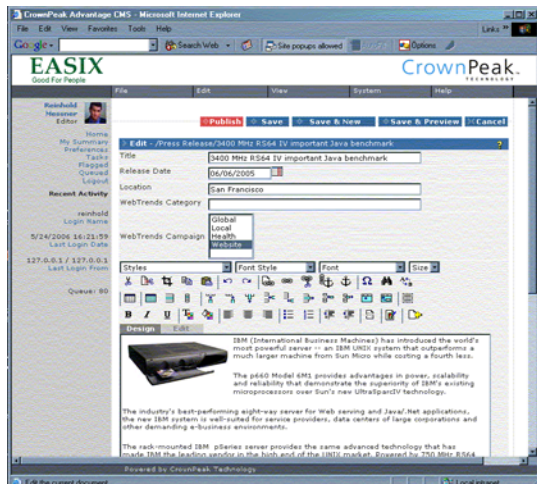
CrownPeak Advantage CMS - Microsoft Internet Explorer

File Edit View Favorites Tools Help

Links

Google - Search Web Site popups allowed Options

EASIX
Good For People

CrownPeak TECHNOLOGY

File Edit View System Help

Reinhold Messner Editor

Home
My Summary
Preferences
Tasks
Flagged
Queued
Logout

Recent Activity

reinhold
Login Name

5/24/2006 16:21:59
Last Login Date

127.0.0.1 / 127.0.0.1
Last Login From

Queue: 80

Publish Save Save & New Save & Preview Cancel

Edit - /Press Release/3400 MHz RS64 IV important Java benchmark

Title 3400 MHz RS64 IV important Java benchmark

Release Date 06/06/2005

Location San Francisco

WebTrends Category

WebTrends Campaign Global Local Health Website

Styles Font Style Font Size

Design Edit

IBM (International Business Machines) has introduced the world's most powerful server -- an IBM UNIX system that outperforms a much larger machine from Sun Micro while costing a fourth less.

The p660 Model 6M1 provides advantages in power, scalability and reliability that demonstrate the superiority of IBM's existing microprocessors over Sun's new UltraSparcIV technology.

The industry's best-performing eight-way server for Web serving and Java/.Net applications, the new IBM system is well-suited for service providers, data centers of large corporations and other demanding e-business environments.

The rack-mounted IBM pSeries server provides the same advanced technology that has made IBM the leading vendor in the high end of the UNIX market. Powered by 750 MHz RS64

Powered by CrownPeak Technology

Edit the current document

Local intranet